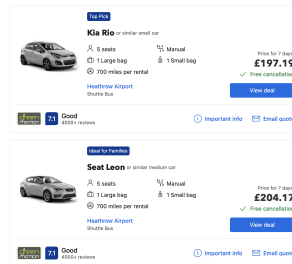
Top Pick

Kia Rio or similar small car

5 seats

Manual

1 Large bag

1 Small bag

700 miles per rental

Heathrow Airport

Shuttle Bus

Price for 7 days

£197.19

Free cancellation

View deal

green motion

7.1

Good

4000+ reviews

Important info

Email quote

Ideal for Families

Seat Leon or similar medium car

5 seats

Manual

1 Large bag

1 Small bag

700 miles per rental

Heathrow Airport

Shuttle Bus

Price for 7 days

£204.17

Free cancellation

View deal

green motion

7.1

Good

4000+ reviews

Important info

Email quote